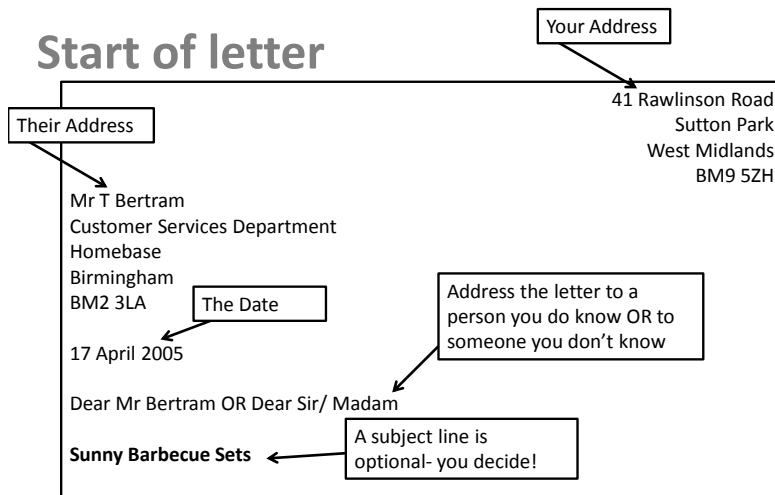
Start of letter

Your Address

41 Rawlinson Road
Sutton Park
West Midlands
BM9 5ZH

Their Address

Mr T Bertram
Customer Services Department
Homebase
Birmingham
BM2 3LA

The Date

17 April 2005

Address the letter to a person you do know OR to someone you don't know

Dear Mr Bertram OR Dear Sir/ Madam

**Sunny Barbecue Sets**

A subject line is optional- you decide!